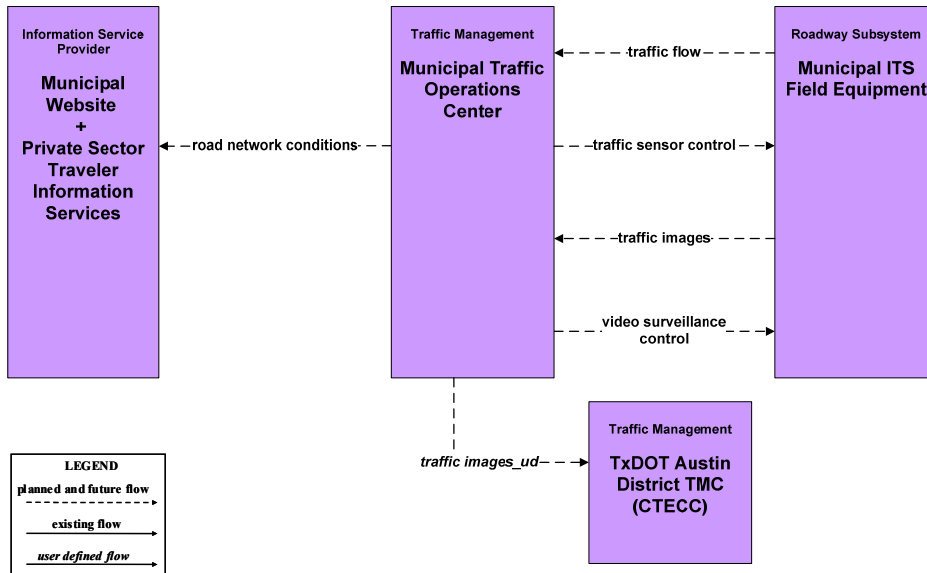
Information Service Provider

Municipal Website + Private Sector Traveler Information Services

Traffic Management

Municipal Traffic Operations Center

Roadway Subsystem

Municipal ITS Field Equipment

traffic flow

road network conditions

traffic sensor control

traffic images

video surveillance control

traffic images_ud

Traffic Management

TxDOT Austin District TMC (CTECC)

LEGEND

planned and future flow

existing flow

user defined flow